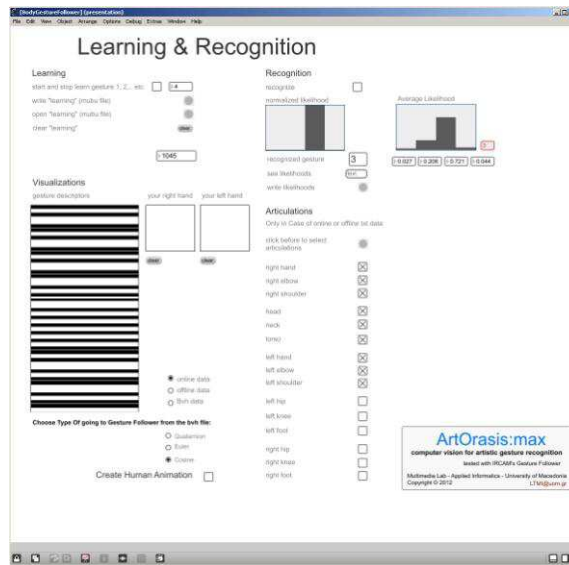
[BodyGestureFollower] (presentation)
File Edit View Object Arrange Options Debug Extras Window Help

Learning & Recognition

Learning
start and stop learn gesture 1, 2... etc 4
write "learning" (mubu file)
open "learning" (mubu file)
clear "learning" clear

1045

Visualizations
gesture descriptors your right hand your left hand
clear clear

online data
offline data
Bvh data

Choose Type Of going to Gesture Follower from the bvh file:
Quaternion
Euler
Grades

Create Human Animation

Recognition
recognize
normalized likelihood
Average Likelihood
recognized gesture 3
see likelihoods
write likelihoods
0.027 0.208 0.721 0.044

Articulations
Only in Case of online or offline txt data
click before to select articulations
right hand
right elbow
right shoulder
head
neck
torso
left hand
left elbow
left shoulder
left hip
left knee
left foot
right hip
right knee
right foot

ArtOrasis:max
computer vision for artistic gesture recognition
tested with IRCAM's Gesture Follower
Multimedia Lab - Applied Informatics - University of Macedonia
Copyright © 2012
LTM@uom.gr